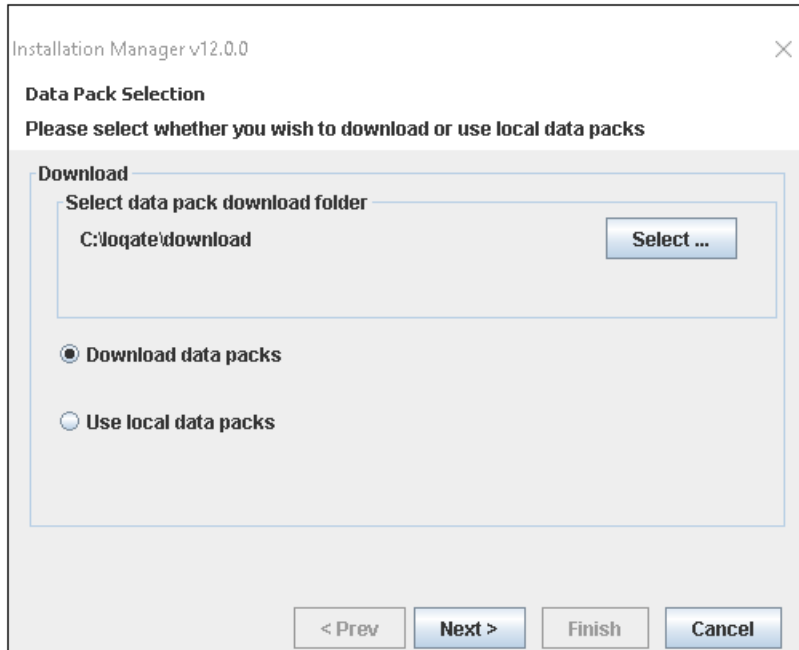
Installation Manager v12.0.0

×

Data Pack Selection

Please select whether you wish to download or use local data packs

Download

Select data pack download folder

C:\loqate\download

Select ...

Download data packs

Use local data packs

< Prev

Next >

Finish

Cancel